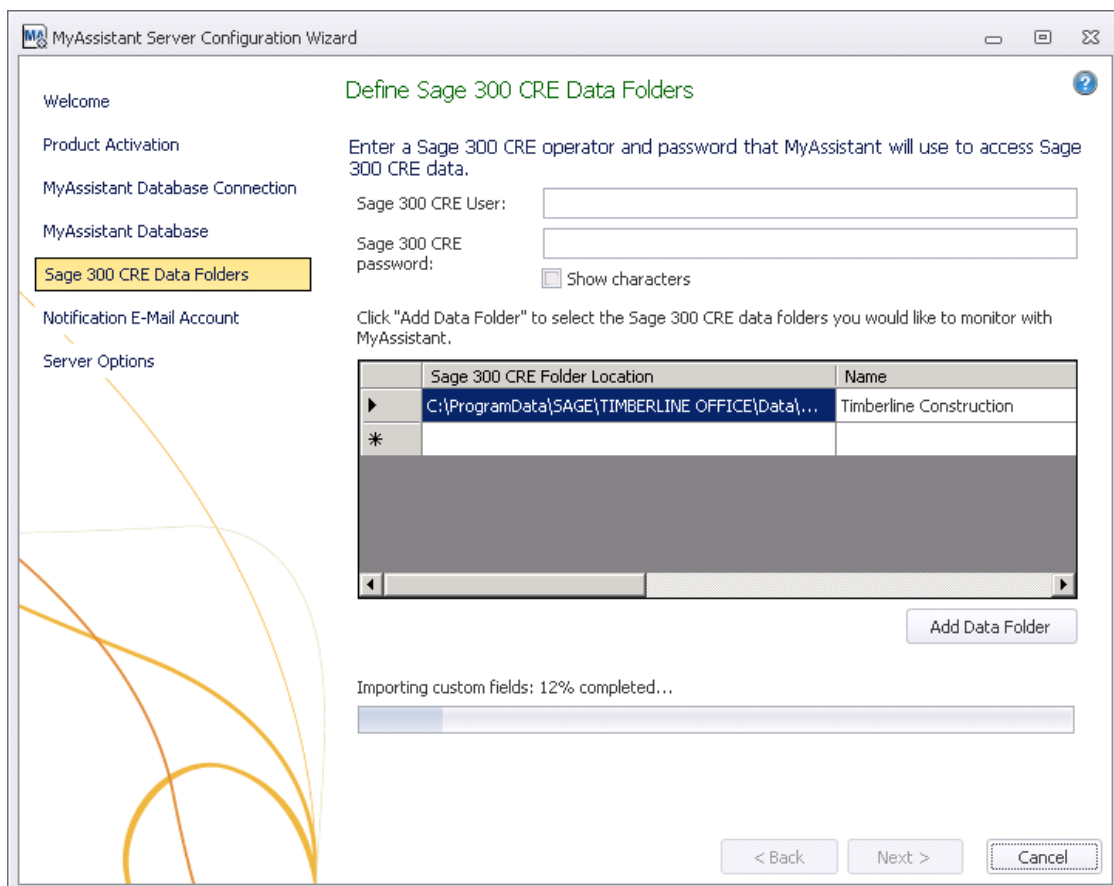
MA MyAssistant Server Configuration Wizard

Welcome

Product Activation

MyAssistant Database Connection

MyAssistant Database

Sage 300 CRE Data Folders

Notification E-Mail Account

Server Options

Define Sage 300 CRE Data Folders

Enter a Sage 300 CRE operator and password that MyAssistant will use to access Sage 300 CRE data.

Sage 300 CRE User:

Sage 300 CRE password:

Show characters

Click "Add Data Folder" to select the Sage 300 CRE data folders you would like to monitor with MyAssistant.

| | Sage 300 CRE Folder Location | Name |
|---|---|---|
| ▶ | C:\ProgramData\SAGE\TIMBERLINE OFFICE\Data\... | Timberline Construction |
| * | | |

Add Data Folder

Importing custom fields: 12% completed...

< Back

Next >

Cancel